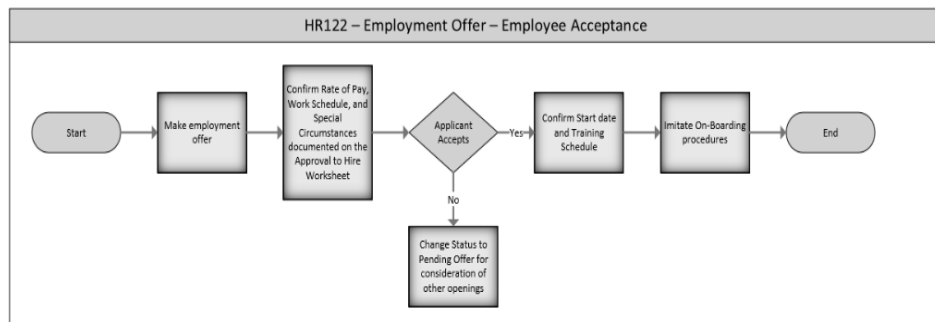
HR122 – Employment Offer – Employee Acceptance

Start

Make employment offer

Confirm Rate of Pay, Work Schedule, and Special Circumstances documented on the Approval to Hire Worksheet

Applicant Accepts

Yes

Confirm Start date and Training Schedule

Imitate On-Boarding procedures

End

No

Change Status to Pending Offer for consideration of other openings